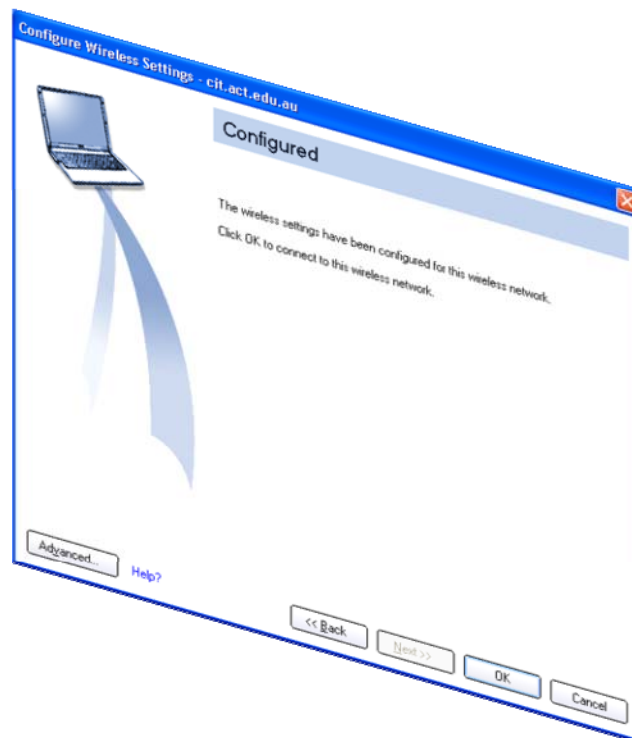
Configure Wireless Settings - cit.act.edu.au

Configured

The wireless settings have been configured for this wireless network.

Click OK to connect to this wireless network.

Advanced...

Help?

<< Back

Next >>

OK

Cancel